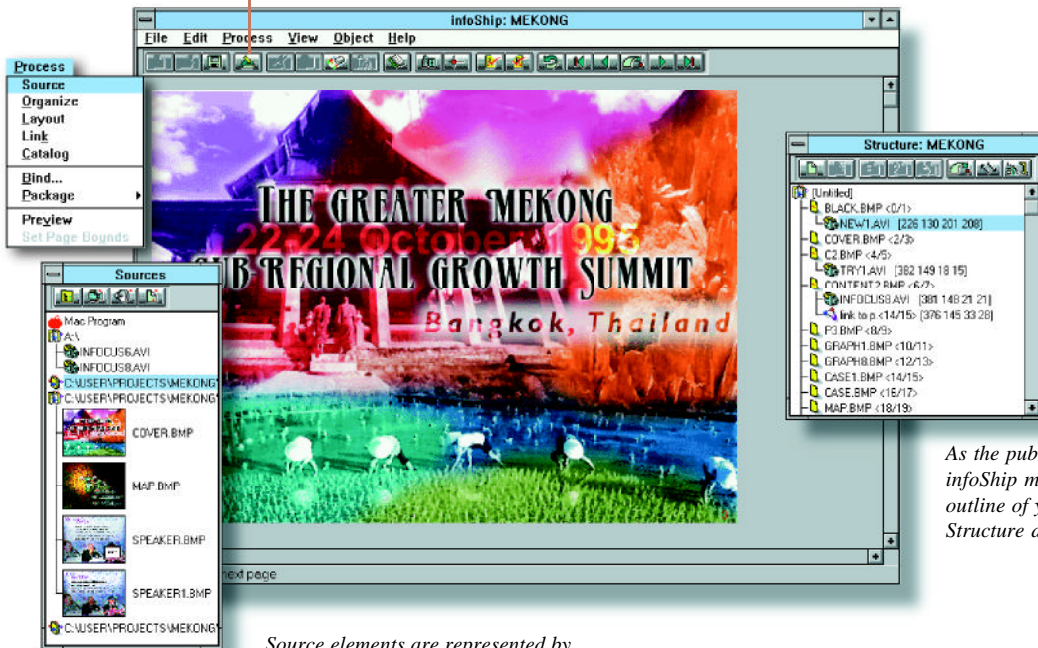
infoShip: MEKONG

File Edit Process View Object Help

Process
Source
Organize
Layout
Link
Catalog
Bind...
Package
Preview
Set Page Bounds

THE GREATER MEKONG
22-24 October 1995
SUB REGIONAL GROWTH SUMMIT
Bangkok, Thailand

Sources
Mac Program
A:\
INFOCUS6.AVI
INFOCUS8.AVI
C:\USER\PROJECTS\MEKONG
C:\USER\PROJECTS\MEKONG
COVER.BMP
MAP.BMP
SPEAKER.BMP
SPEAKER1.BMP
C:\USER\PROJECTS\MEKONG

next page

Structure: MEKONG
[Untitled]
BLACK.BMP <0/1>
NEW1.AVI [226 130 201 208]
COVER.BMP <2/3>
C2.BMP <4/5>
TRY1.AVI [382 149 18 15]
CONTENT2.BMP <6/7>
INFOCUS8.AVI [381 148 21 21]
link to p. <14/15> [376 145 33 28]
P3.BMP <8/9>
GRAPH1.BMP <10/11>
GRAPH8.BMP <12/13>
CASE1.BMP <14/15>
CASE.BMP <16/17>
MAP.BMP <18/19>

As the pub
infoShip m
outline of y
Structure a

Source elements are represented by